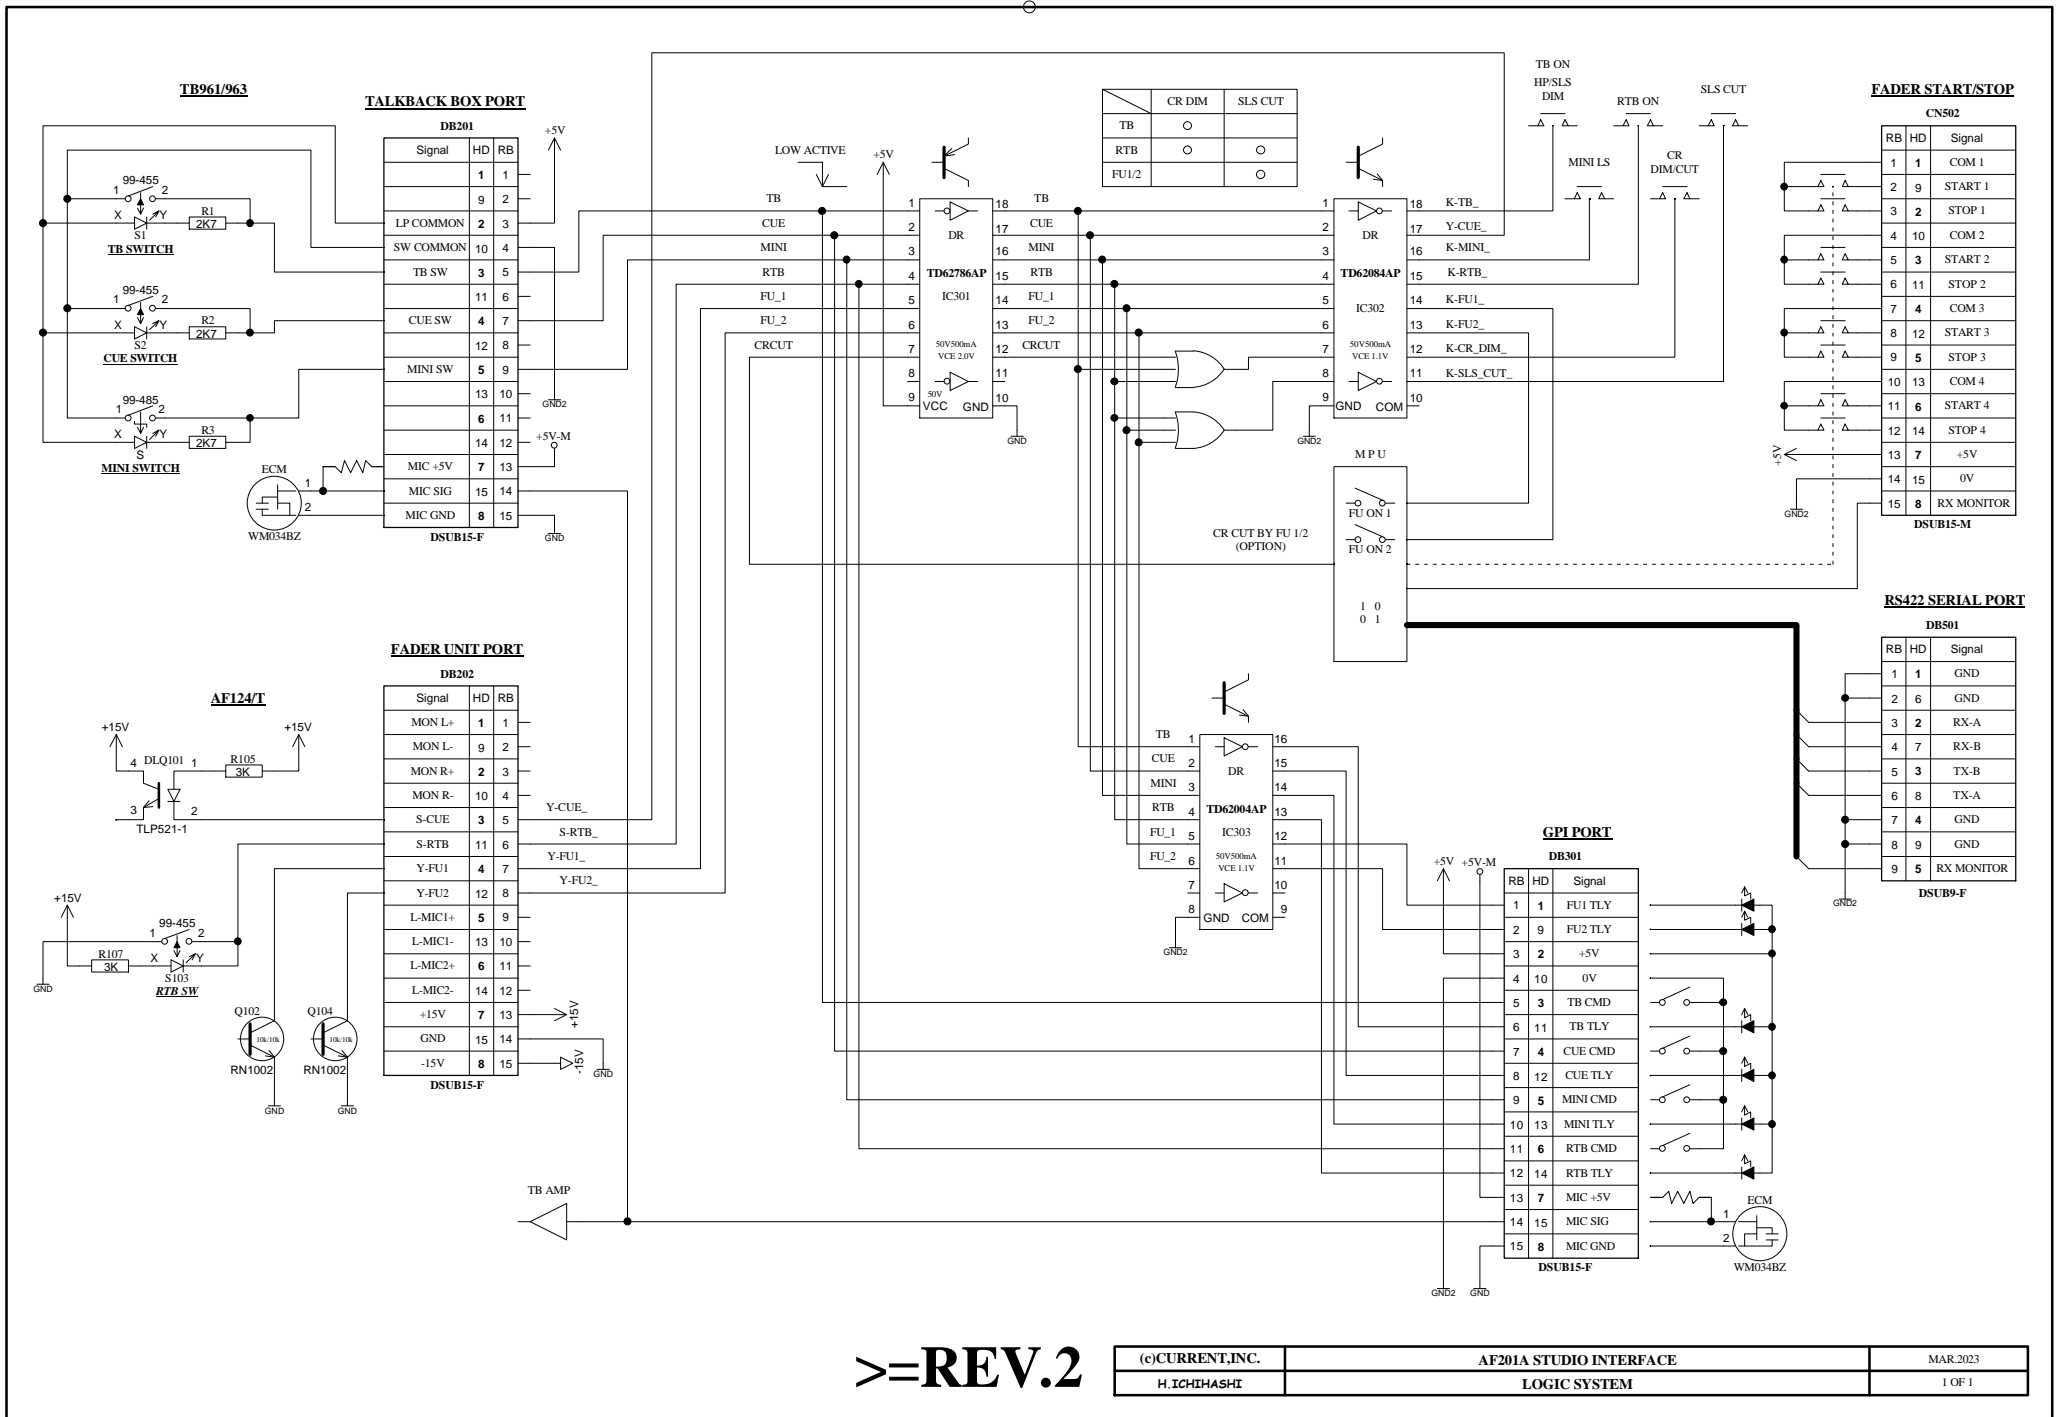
TB961/963

TALKBACK BOX PORT

DB201

| Signal | HD | RB |
|---|---|---|
| | 1 | 1 |
| | 9 | 2 |
| LP COMMON | 2 | 3 |
| SW COMMON | 10 | 4 |
| TB SW | 3 | 5 |
| | 11 | 6 |
| CUE SW | 4 | 7 |
| | 12 | 8 |
| MINI SW | 5 | 9 |
| | 13 | 10 |
| | 6 | 11 |
| | 14 | 12 |
| MIC +5V | 7 | 13 |
| MIC SIG | 15 | 14 |
| MIC GND | 8 | 15 |

DSUB15-F

99-455 1 2 X Y S1 R1 2K7 TB SWITCH
99-455 1 2 X Y S2 R2 2K7 CUE SWITCH
99-485 1 2 X Y S R3 2K7 MINI SWITCH
ECM 1 2 WM034BZ
+5V GND2 +5V-M GND

| | CR DIM | SLS CUT |
|---|---|---|
| TB | ○ | |
| RTB | ○ | ○ |
| FU1/2 | | ○ |

LOW ACTIVE +5V
TB CUE MINI RTB FU_1 FU_2 CRCUT
1 2 3 4 5 6 7 8 9 DR TD62786AP IC301 50V500mA VCE 2.0V 50V VCC GND 18 17 16 15 14 13 12 11 10 GND
TB CUE MINI RTB FU_1 FU_2 CRCUT
1 2 3 4 5 6 7 8 9 DR TD62084AP IC302 50V500mA VCE 1.1V GND COM 18 17 16 15 14 13 12 11 10 GND2
K-TB_ Y-CUE_ K-MINI_ K-RTB_ K-FU1_ K-FU2_ K-CR_DIM_ K-SLS_CUT_
TB ON HP/SLS DIM   RTB ON   SLS CUT   MINI LS   CR DIM/CUT

M P U
FU ON 1
FU ON 2
CR CUT BY FU 1/2 (OPTION)
1 0
0 1

FADER START/STOP

CN502

| RB | HD | Signal |
|---|---|---|
| 1 | 1 | COM 1 |
| 2 | 9 | START 1 |
| 3 | 2 | STOP 1 |
| 4 | 10 | COM 2 |
| 5 | 3 | START 2 |
| 6 | 11 | STOP 2 |
| 7 | 4 | COM 3 |
| 8 | 12 | START 3 |
| 9 | 5 | STOP 3 |
| 10 | 13 | COM 4 |
| 11 | 6 | START 4 |
| 12 | 14 | STOP 4 |
| 13 | 7 | +5V |
| 14 | 15 | 0V |
| 15 | 8 | RX MONITOR |

DSUB15-M
+5V GND2

RS422 SERIAL PORT

DB501

| RB | HD | Signal |
|---|---|---|
| 1 | 1 | GND |
| 2 | 6 | GND |
| 3 | 2 | RX-A |
| 4 | 7 | RX-B |
| 5 | 3 | TX-B |
| 6 | 8 | TX-A |
| 7 | 4 | GND |
| 8 | 9 | GND |
| 9 | 5 | RX MONITOR |

DSUB9-F
GND2

FADER UNIT PORT

DB202

| Signal | HD | RB |
|---|---|---|
| MON L+ | 1 | 1 |
| MON L- | 9 | 2 |
| MON R+ | 2 | 3 |
| MON R- | 10 | 4 |
| S-CUE | 3 | 5 |
| S-RTB | 11 | 6 |
| Y-FU1 | 4 | 7 |
| Y-FU2 | 12 | 8 |
| L-MIC1+ | 5 | 9 |
| L-MIC1- | 13 | 10 |
| L-MIC2+ | 6 | 11 |
| L-MIC2- | 14 | 12 |
| +15V | 7 | 13 |
| GND | 15 | 14 |
| -15V | 8 | 15 |

DSUB15-F
Y-CUE_ S-RTB_ Y-FU1_ Y-FU2_ +15V -15V GND

AF124/T
+15V +15V 4 DLQ101 1 R105 3K 3 2 TLP521-1
+15V 99-455 1 2 R107 3K X Y S103 RTB SW GND
Q102 10k/10k RN1002 GND Q104 10k/10k RN1002 GND

TB CUE MINI RTB FU_1 FU_2
1 2 3 4 5 6 7 8 DR TD62004AP IC303 50V500mA VCE 1.1V GND COM 16 15 14 13 12 11 10 9
GND2

GPI PORT

DB301
+5V +5V-M

| RB | HD | Signal |
|---|---|---|
| 1 | 1 | FU1 TLY |
| 2 | 9 | FU2 TLY |
| 3 | 2 | +5V |
| 4 | 10 | 0V |
| 5 | 3 | TB CMD |
| 6 | 11 | TB TLY |
| 7 | 4 | CUE CMD |
| 8 | 12 | CUE TLY |
| 9 | 5 | MINI CMD |
| 10 | 13 | MINI TLY |
| 11 | 6 | RTB CMD |
| 12 | 14 | RTB TLY |
| 13 | 7 | MIC +5V |
| 14 | 15 | MIC SIG |
| 15 | 8 | MIC GND |

DSUB15-F
GND2 GND
ECM 1 2 WM034BZ

TB AMP

>=REV.2

| (c)CURRENT,INC. | AF201A STUDIO INTERFACE | MAR.2023 |
|---|---|---|
| H.ICHIHASHI | LOGIC SYSTEM | 1 OF 1 |